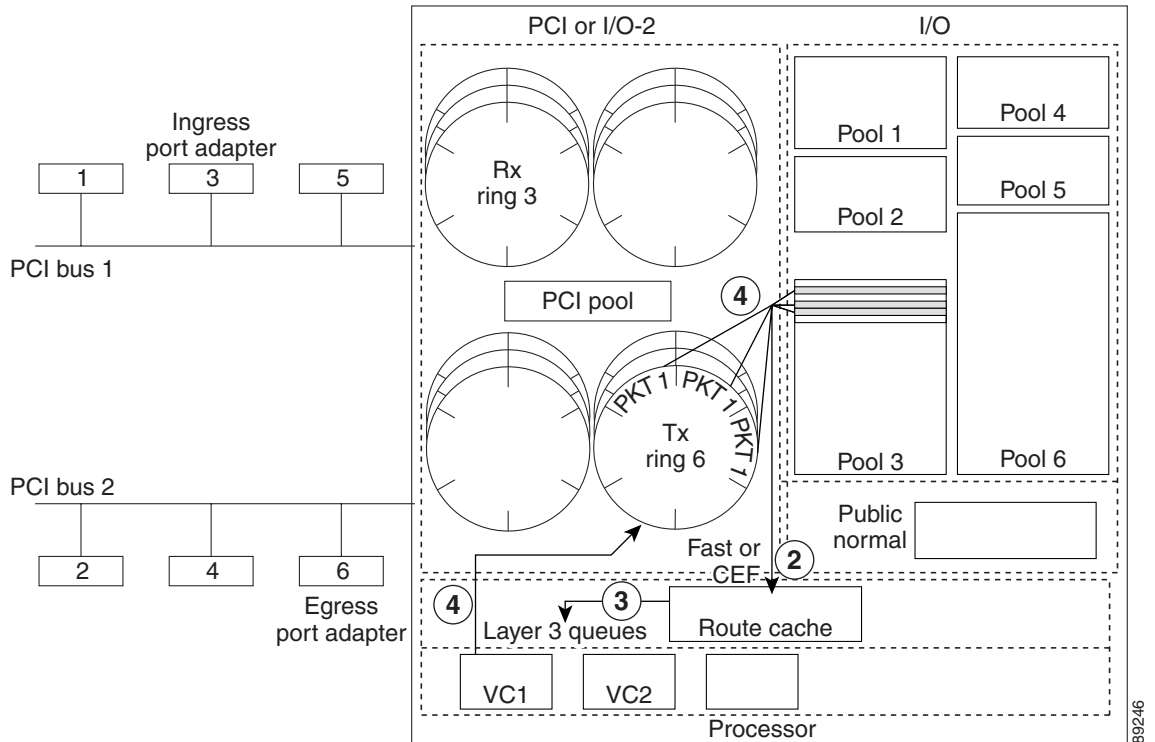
PCI or I/O-2

I/O

Ingress port adapter

1
3
5

Rx ring 3

Pool 1
Pool 4
Pool 5
Pool 2

PCI bus 1

PCI pool

4

PKT 1 PKT 1 PKT 1 PKT 1

Tx ring 6

Pool 3
Pool 6

PCI bus 2

Public normal

2
4
6

Fast or CEF

2

Egress port adapter

4

3

Layer 3 queues

Route cache

VC1
VC2

Processor

89246